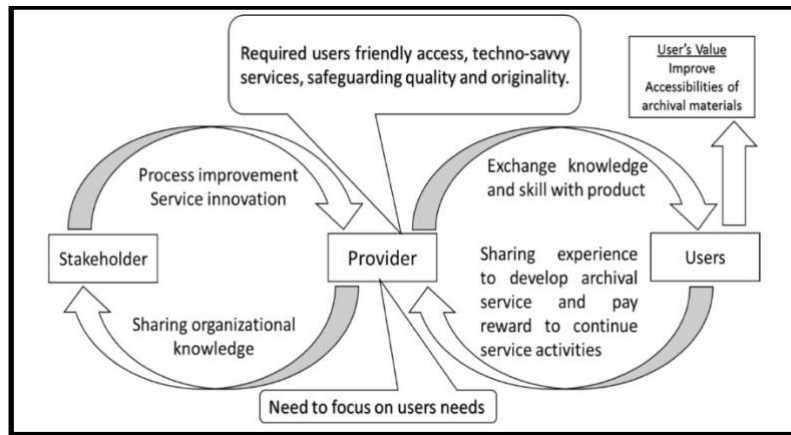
Required users friendly access, techno-savvy services, safeguarding quality and originality.

User's Value
Improve Accessibilities of archival materials

Process improvement
Service innovation

Exchange knowledge and skill with product

Stakeholder

Provider

Users

Sharing experience to develop archival service and pay reward to continue service activities

Sharing organizational knowledge

Need to focus on users needs